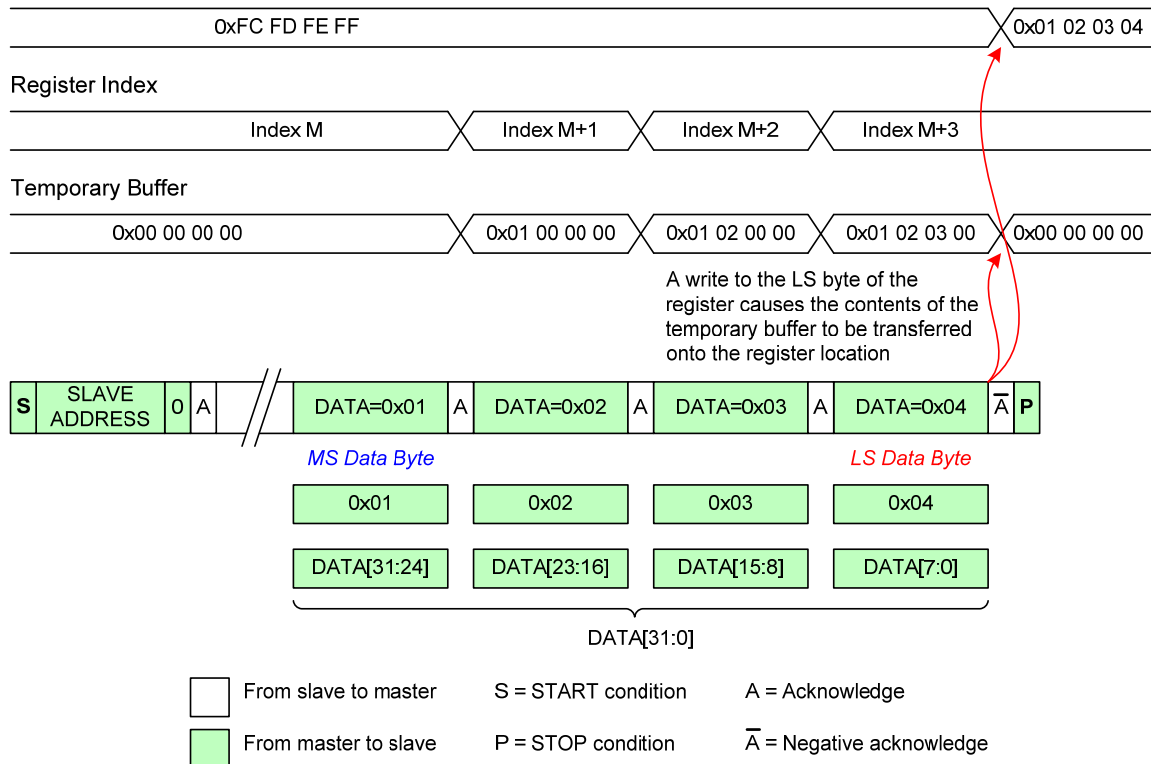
0xFC FD FE FF

0x01 02 03 04

Register Index

Index M

Index M+1

Index M+2

Index M+3

Temporary Buffer

0x00 00 00 00

0x01 00 00 00

0x01 02 00 00

0x01 02 03 00

0x00 00 00 00

A write to the LS byte of the register causes the contents of the temporary buffer to be transferred onto the register location

| S | SLAVE ADDRESS | 0 | A | | DATA=0x01 | A | DATA=0x02 | A | DATA=0x03 | A | DATA=0x04 | $\overline{A}$ | P |
|---|---|---|---|---|---|---|---|---|---|---|---|---|---|

MS Data Byte

LS Data Byte

0x01

0x02

0x03

0x04

DATA[31:24]

DATA[23:16]

DATA[15:8]

DATA[7:0]

DATA[31:0]

From slave to master

S = START condition

A = Acknowledge

From master to slave

P = STOP condition

$\overline{A}$ = Negative acknowledge